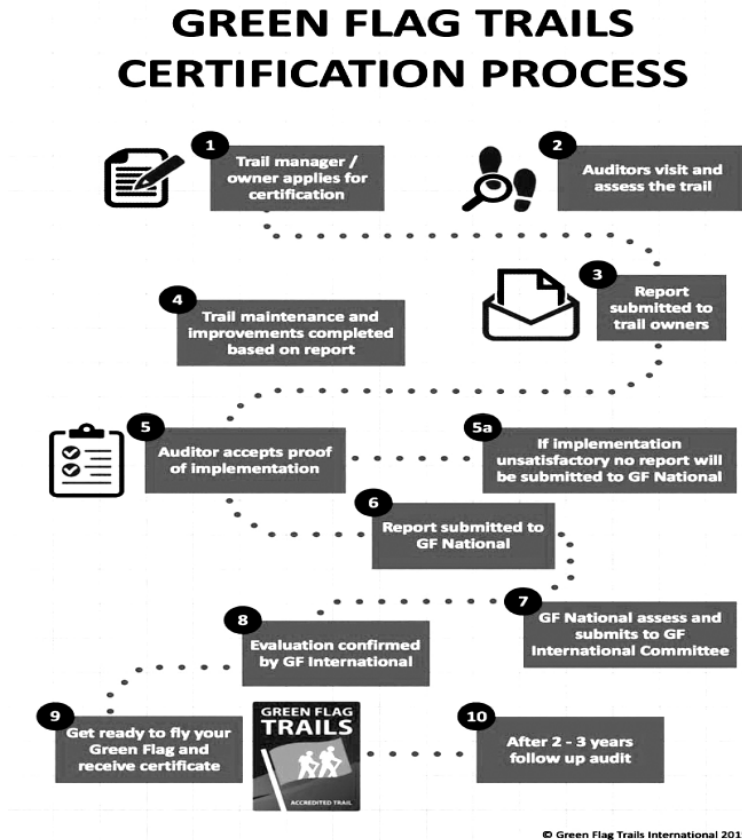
GREEN FLAG TRAILS
CERTIFICATION PROCESS

1
Trail manager / owner applies for certification

2
Auditors visit and assess the trail

3
Report submitted to trail owners

4
Trail maintenance and improvements completed based on report

5
Auditor accepts proof of implementation

5a
If implementation unsatisfactory no report will be submitted to GF National

6
Report submitted to GF National

7
GF National assess and submits to GF International Committee

8
Evaluation confirmed by GF International

9
Get ready to fly your Green Flag and receive certificate

GREEN FLAG
TRAILS
ACCREDITED TRAIL

10
After 2 - 3 years follow up audit

© Green Flag Trails International 201